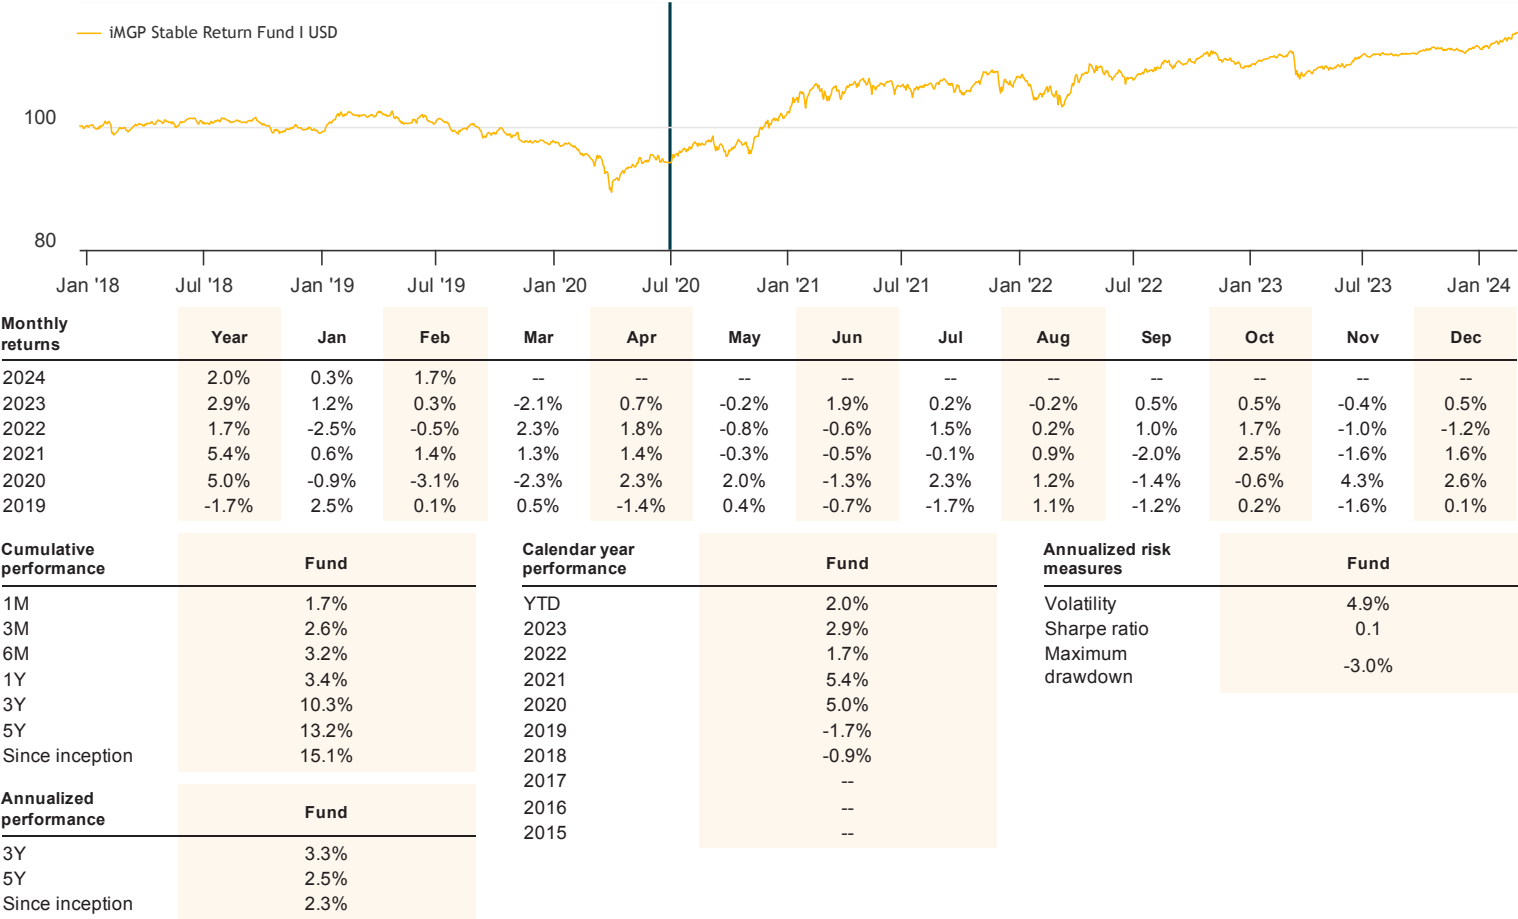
iMGP Stable Return Fund I USD

100

80

Jan '18 Jul '18 Jan '19 Jul '19 Jan '20 Jul '20 Jan '21 Jul '21 Jan '22 Jul '22 Jan '23 Jul '23 Jan '24

| Monthly returns | Year | Jan | Feb | Mar | Apr | May | Jun | Jul | Aug | Sep | Oct | Nov | Dec |
|---|---|---|---|---|---|---|---|---|---|---|---|---|---|
| 2024 | 2.0% | 0.3% | 1.7% | -- | -- | -- | -- | -- | -- | -- | -- | -- | -- |
| 2023 | 2.9% | 1.2% | 0.3% | -2.1% | 0.7% | -0.2% | 1.9% | 0.2% | -0.2% | 0.5% | 0.5% | -0.4% | 0.5% |
| 2022 | 1.7% | -2.5% | -0.5% | 2.3% | 1.8% | -0.8% | -0.6% | 1.5% | 0.2% | 1.0% | 1.7% | -1.0% | -1.2% |
| 2021 | 5.4% | 0.6% | 1.4% | 1.3% | 1.4% | -0.3% | -0.5% | -0.1% | 0.9% | -2.0% | 2.5% | -1.6% | 1.6% |
| 2020 | 5.0% | -0.9% | -3.1% | -2.3% | 2.3% | 2.0% | -1.3% | 2.3% | 1.2% | -1.4% | -0.6% | 4.3% | 2.6% |
| 2019 | -1.7% | 2.5% | 0.1% | 0.5% | -1.4% | 0.4% | -0.7% | -1.7% | 1.1% | -1.2% | 0.2% | -1.6% | 0.1% |

| Cumulative performance | Fund |
|---|---|
| 1M | 1.7% |
| 3M | 2.6% |
| 6M | 3.2% |
| 1Y | 3.4% |
| 3Y | 10.3% |
| 5Y | 13.2% |
| Since inception | 15.1% |

| Annualized performance | Fund |
|---|---|
| 3Y | 3.3% |
| 5Y | 2.5% |
| Since inception | 2.3% |

| Calendar year performance | Fund |
|---|---|
| YTD | 2.0% |
| 2023 | 2.9% |
| 2022 | 1.7% |
| 2021 | 5.4% |
| 2020 | 5.0% |
| 2019 | -1.7% |
| 2018 | -0.9% |
| 2017 | -- |
| 2016 | -- |
| 2015 | -- |

| Annualized risk measures | Fund |
|---|---|
| Volatility | 4.9% |
| Sharpe ratio | 0.1 |
| Maximum drawdown | -3.0% |